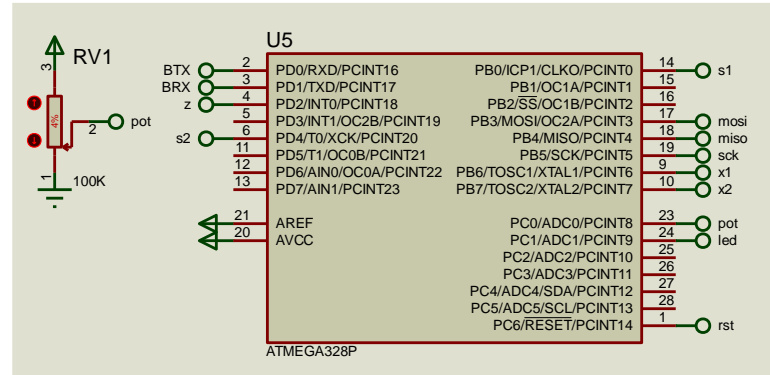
RV1
3
4%
2
pot
1
100K

U5
BTX
BRX
z
s2
2
3
4
5
6
11
12
13
PD0/RXD/PCINT16
PD1/TXD/PCINT17
PD2/INT0/PCINT18
PD3/INT1/OC2B/PCINT19
PD4/T0/XCK/PCINT20
PD5/T1/OC0B/PCINT21
PD6/AIN0/OC0A/PCINT22
PD7/AIN1/PCINT23
21
20
AREF
AVCC

PB0/ICP1/CLKO/PCINT0
PB1/OC1A/PCINT1
PB2/$\overline{SS}$/OC1B/PCINT2
PB3/MOSI/OC2A/PCINT3
PB4/MISO/PCINT4
PB5/SCK/PCINT5
PB6/TOSC1/XTAL1/PCINT6
PB7/TOSC2/XTAL2/PCINT7
14
15
16
17
18
19
9
10
s1
mosi
miso
sck
x1
x2

PC0/ADC0/PCINT8
PC1/ADC1/PCINT9
PC2/ADC2/PCINT10
PC3/ADC3/PCINT11
PC4/ADC4/SDA/PCINT12
PC5/ADC5/SCL/PCINT13
PC6/$\overline{RESET}$/PCINT14
23
24
25
26
27
28
1
pot
led
rst

ATMEGA328P